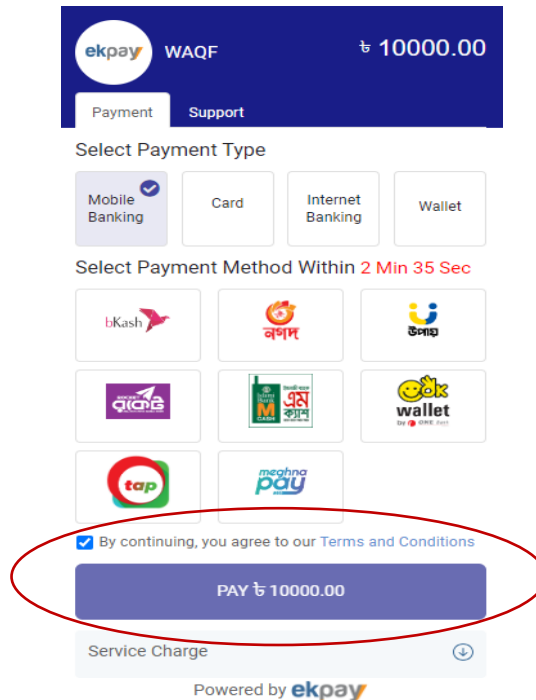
ekpay WAQF ৳ 10000.00

Payment Support

Select Payment Type

Mobile Banking

Card

Internet Banking

Wallet

Select Payment Method Within 2 Min 35 Sec

bKash

নগদ

উপায়

রকেট

M CASH এম ক্যাশ

ok wallet

tap

meghna pay

By continuing, you agree to our Terms and Conditions

PAY ৳ 10000.00

Service Charge

Powered by ekpay